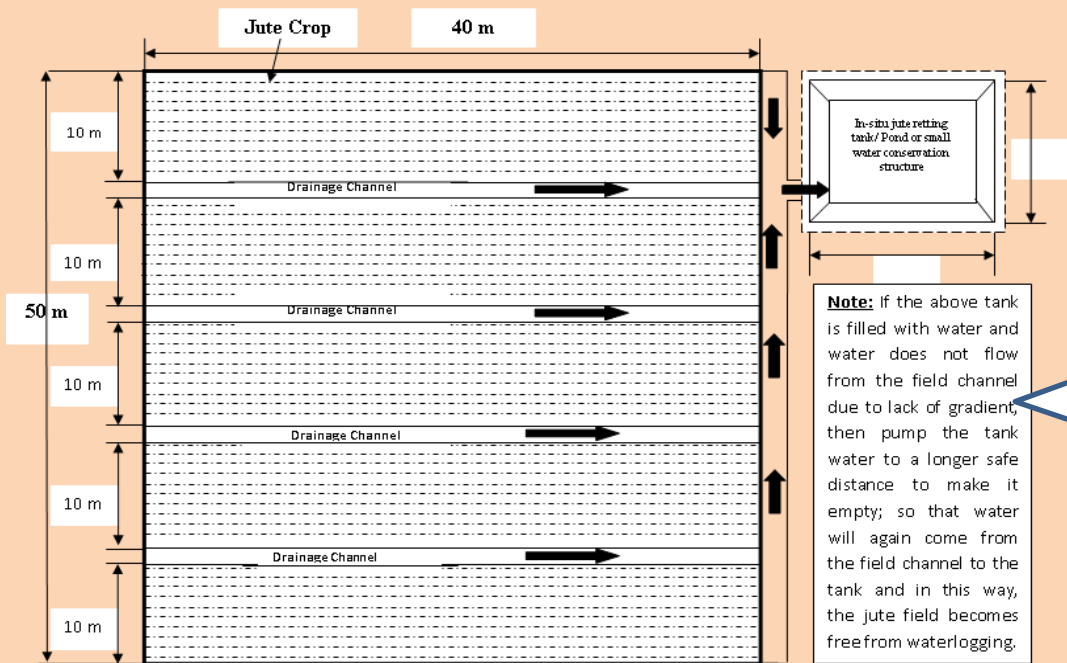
Jute Crop

40 m

10 m

Drainage Channel

10 m

50 m

Drainage Channel

10 m

Drainage Channel

10 m

Drainage Channel

10 m

In-situ jute retting tank/ Pond or small water conservation structure

**Note:** If the above tank is filled with water and water does not flow from the field channel due to lack of gradient, then pump the tank water to a longer safe distance to make it empty; so that water will again come from the field channel to the tank and in this way, the jute field becomes free from waterlogging.